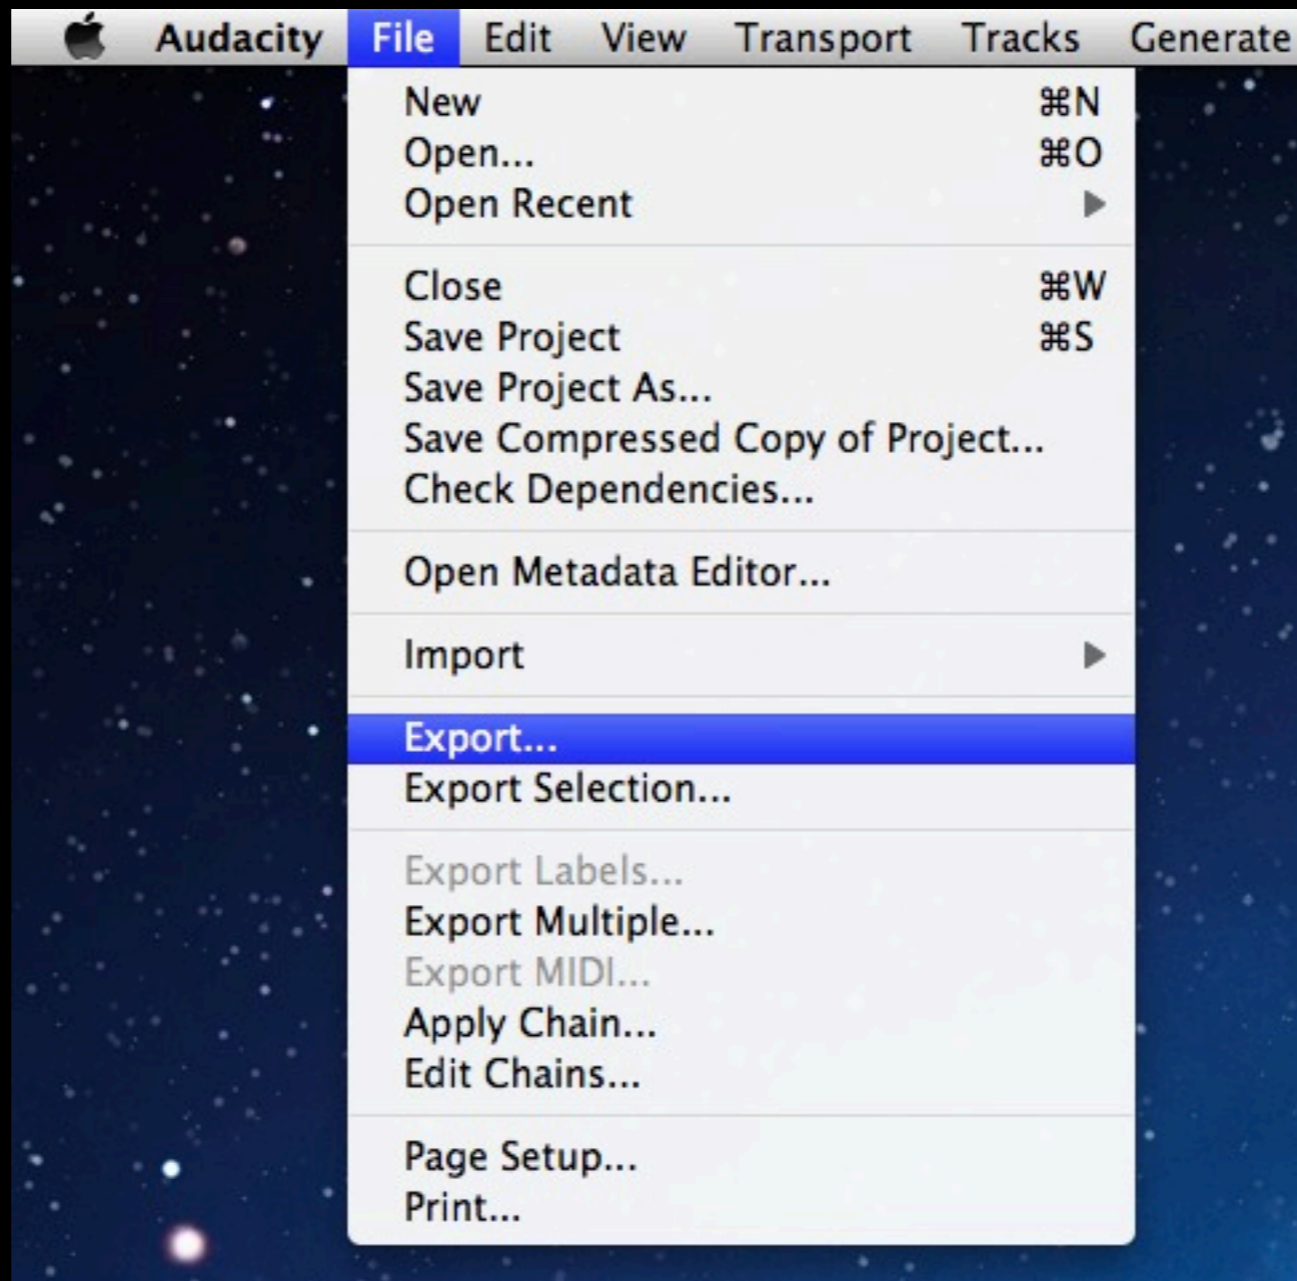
Audacity File Edit View Transport Tracks Generate

New ⌘N
Open... ⌘O
Open Recent

Close ⌘W
Save Project ⌘S
Save Project As...
Save Compressed Copy of Project...
Check Dependencies...

Open Metadata Editor...

Import

Export...
Export Selection...

Export Labels...
Export Multiple...
Export MIDI...
Apply Chain...
Edit Chains...

Page Setup...
Print...